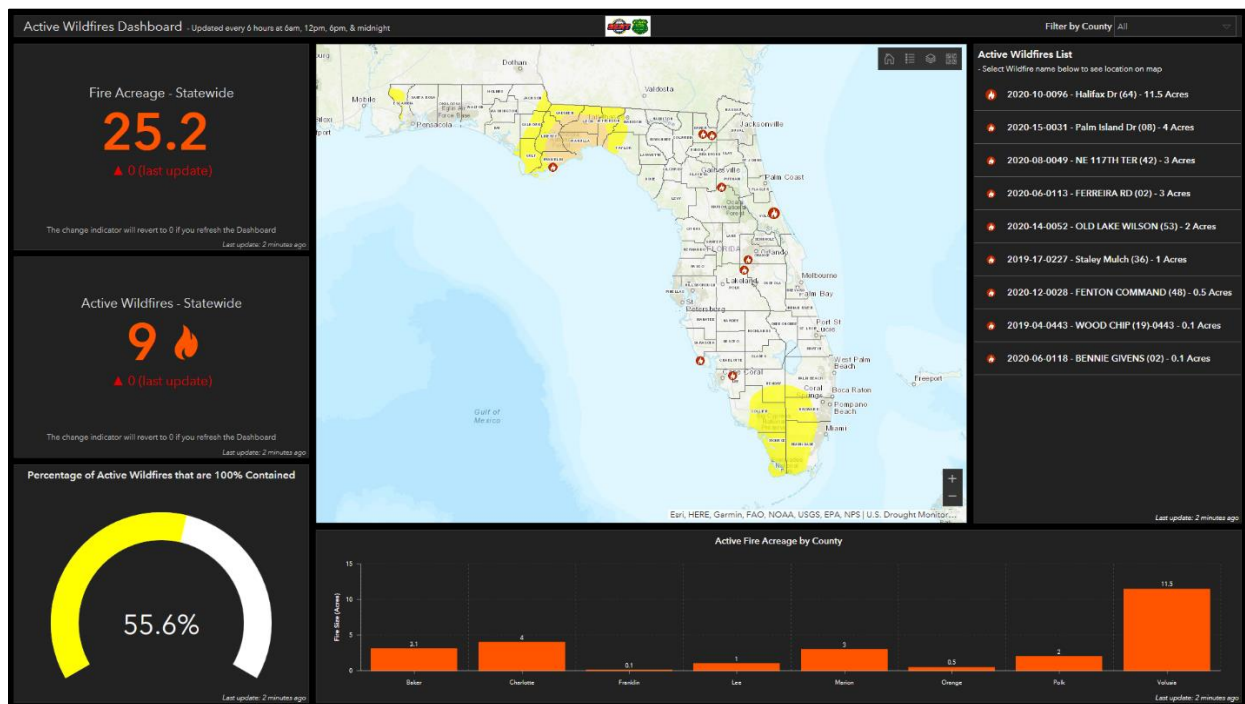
Active Wildfires Dashboard - Updated every 6 hours at 6am, 12pm, 6pm, & midnight

Filter by County All

Fire Acreage - Statewide

25.2

▲ 0 (last update)

The change indicator will revert to 0 if you refresh the Dashboard

Last update: 2 minutes ago

Active Wildfires - Statewide

9

▲ 0 (last update)

The change indicator will revert to 0 if you refresh the Dashboard

Last update: 2 minutes ago

Percentage of Active Wildfires that are 100% Contained

55.6%

Last update: 2 minutes ago

Dothan
Valdosta
Mobile
Pensacola
Jacksonville
Gainesville
Palm Coast
Orlando
Melbourne
Lakeland
Palm Bay
St Petersburg
Port St Lucie
West Palm Beach
Coral
Boca Raton
Pompano Beach
Miami
Freeport
Gulf of Mexico

Esri, HERE, Garmin, FAO, NOAA, USGS, EPA, NPS | U.S. Drought Monitor...

Active Wildfires List

- Select Wildfire name below to see location on map

2020-10-0096 - Halifax Dr (64) - 11.5 Acres

2020-15-0031 - Palm Island Dr (08) - 4 Acres

2020-08-0049 - NE 117TH TER (42) - 3 Acres

2020-06-0113 - FERREIRA RD (02) - 3 Acres

2020-14-0052 - OLD LAKE WILSON (53) - 2 Acres

2019-17-0227 - Staley Mulch (36) - 1 Acres

2020-12-0028 - FENTON COMMAND (48) - 0.5 Acres

2019-04-0443 - WOOD CHIP (19)-0443 - 0.1 Acres

2020-06-0118 - BENNIE GIVENS (02) - 0.1 Acres

Last update: 2 minutes ago

Active Fire Acreage by County

Fire Size (Acres)

15
10
5
0

3.1 4 0.1 1 3 0.5 2 11.5

Baker Charlotte Franklin Lee Marion Orange Polk Volusia

Last update: 2 minutes ago